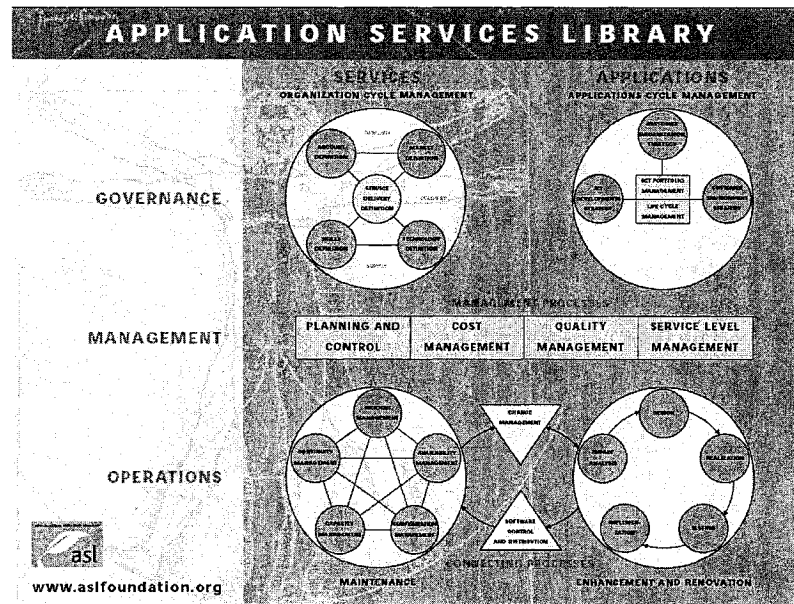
APPLICATION SERVICES LIBRARY

SERVICES
ORGANIZATION CYCLE MANAGEMENT

APPLICATIONS
APPLICATIONS CYCLE MANAGEMENT

GOVERNANCE

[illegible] DEFINITION

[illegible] DEFINITION

SERVICE DELIVERY DEFINITION

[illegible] DEFINITION

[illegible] DEFINITION

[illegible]

ICT PORTFOLIO MANAGEMENT

LIFE CYCLE MANAGEMENT

ICT DEVELOPMENT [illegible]

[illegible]

MANAGEMENT

MANAGEMENT PROCESSES

| PLANNING AND CONTROL | COST MANAGEMENT | QUALITY MANAGEMENT | SERVICE LEVEL MANAGEMENT |
|---|---|---|---|

OPERATIONS

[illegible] MANAGEMENT

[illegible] MANAGEMENT

AVAILABILITY MANAGEMENT

CAPACITY MANAGEMENT

CONFIGURATION MANAGEMENT

CHANGE MANAGEMENT

SOFTWARE CONTROL AND DISTRIBUTION

DESIGN

IMPACT ANALYSIS

REALIZATION

TESTING

IMPLEMENTATION

CONNECTING PROCESSES

MAINTENANCE

ENHANCEMENT AND RENOVATION

asl

www.aslfoundation.org